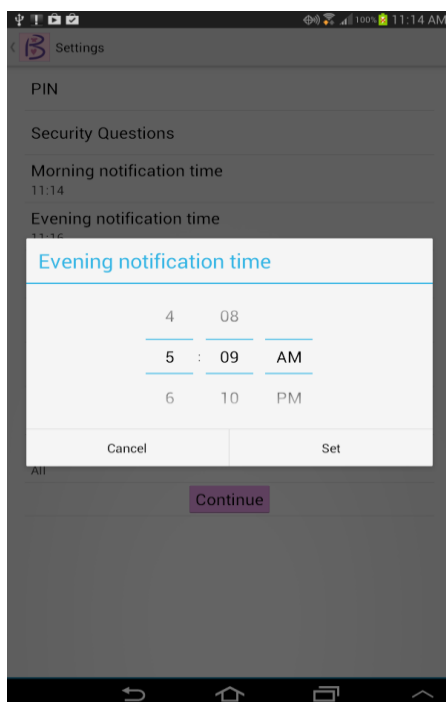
100% 11:14 AM

Settings

PIN

Security Questions

Morning notification time
11:14

Evening notification time
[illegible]

Evening notification time

| 4 | 08 | |
|---|---|---|
| 5 | : 09 | AM |
| 6 | 10 | PM |

Cancel

Set

All

Continue